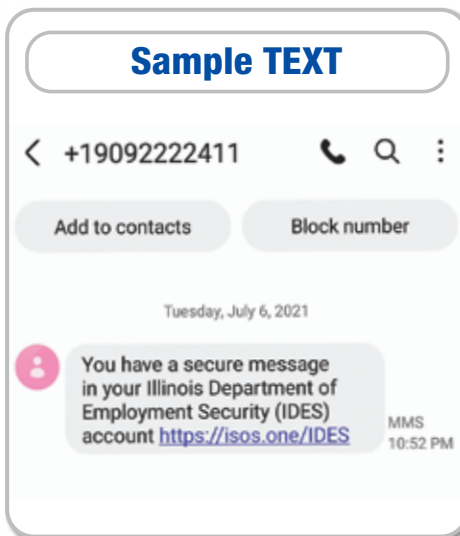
Sample TEXT

< +19092222411

Add to contacts

Block number

Tuesday, July 6, 2021

You have a secure message in your Illinois Department of Employment Security (IDES) account https://isos.one/IDES

MMS
10:52 PM